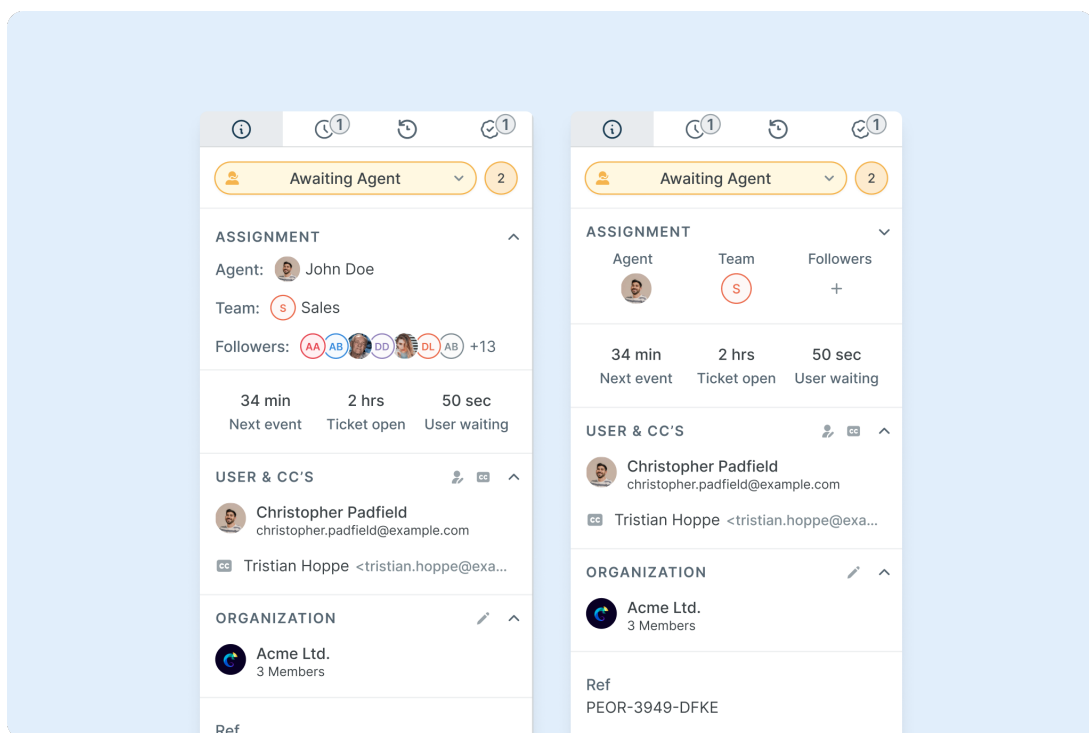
1 1

Awaiting Agent 2

ASSIGNMENT

Agent: John Doe

Team: S Sales

Followers: AA AB DD DL AB +13

34 min Next event
2 hrs Ticket open
50 sec User waiting

USER & CC'S

Christopher Padfield
christopher.padfield@example.com

Tristian Hoppe <tristian.hoppe@exa...

ORGANIZATION

Acme Ltd.
3 Members

Ref

1 1

Awaiting Agent 2

ASSIGNMENT

Agent
Team
Followers
S
+

34 min Next event
2 hrs Ticket open
50 sec User waiting

USER & CC'S

Christopher Padfield
christopher.padfield@example.com

Tristian Hoppe <tristian.hoppe@exa...

ORGANIZATION

Acme Ltd.
3 Members

Ref
PEOR-3949-DFKE